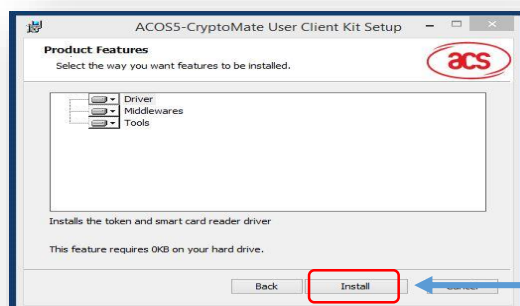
ACOS5-CryptoMate User Client Kit Setup

Product Features

Select the way you want features to be installed.

acs

Driver
Middlewares
Tools

Installs the token and smart card reader driver

This feature requires 0KB on your hard drive.

Back

Install

Cancel